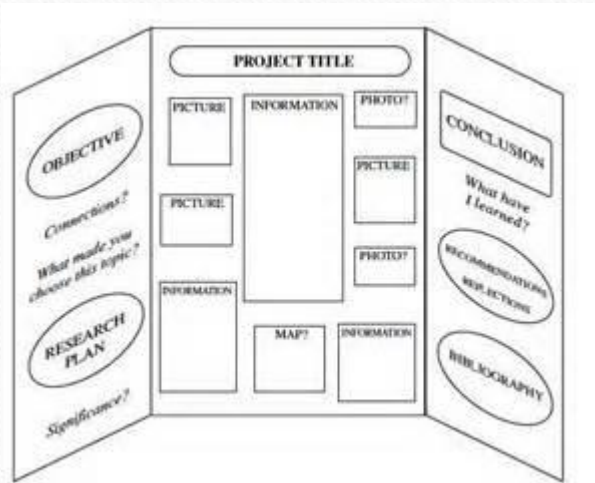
PROJECT TITLE

OBJECTIVE

Connections?

What made you choose this topic?

RESEARCH PLAN

Significance?

PICTURE

PICTURE

INFORMATION

INFORMATION

MAP?

PHOTO?

PICTURE

PHOTO?

INFORMATION

CONCLUSION

What have I learned?

RECOMMENDATIONS REFLECTIONS

BIBLIOGRAPHY